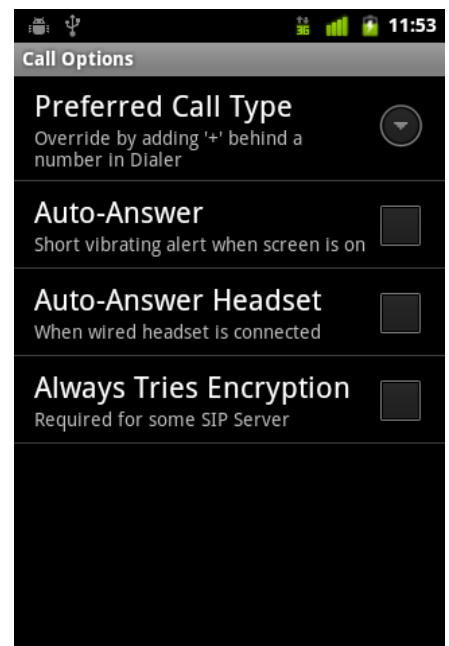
3G 11:53

Call Options

Preferred Call Type
Override by adding '+' behind a number in Dialer

Auto-Answer
Short vibrating alert when screen is on

Auto-Answer Headset
When wired headset is connected

Always Tries Encryption
Required for some SIP Server